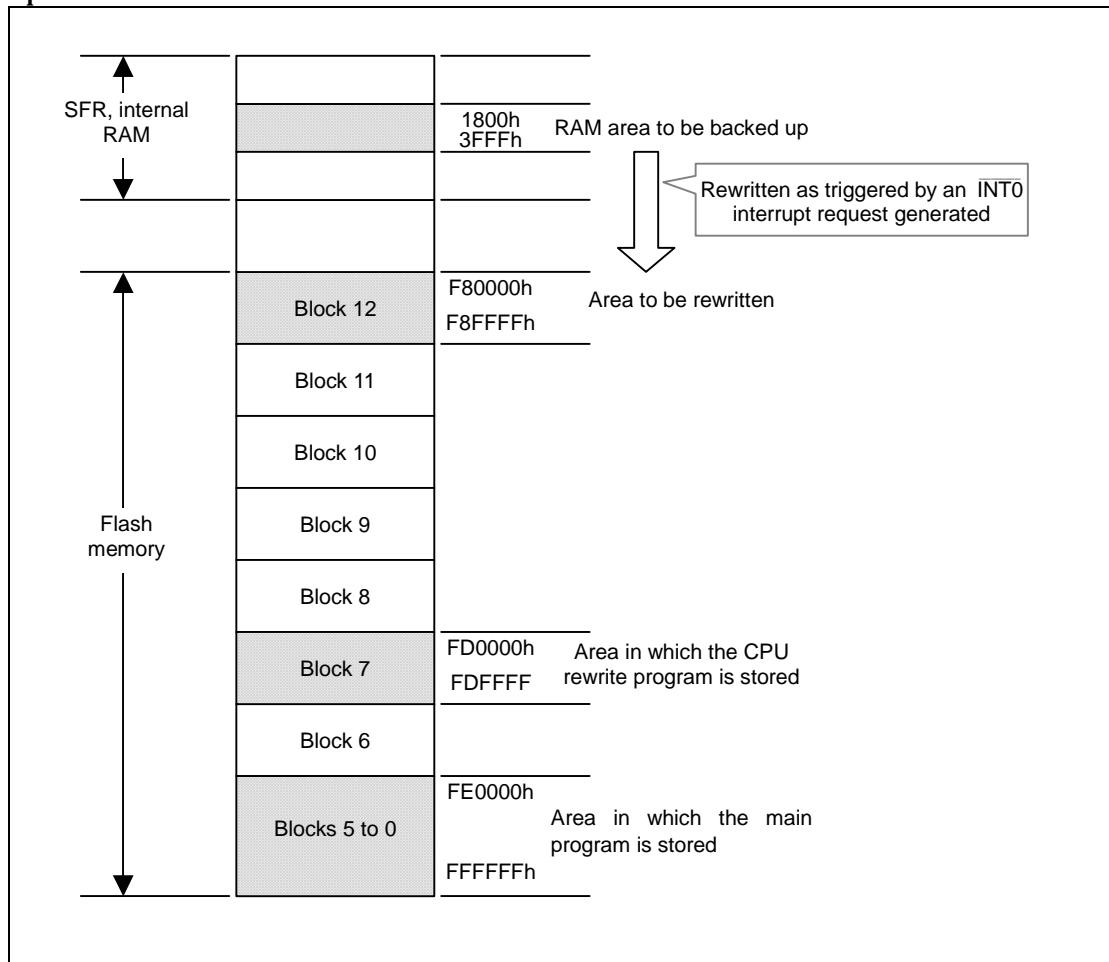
SFR, internal RAM

1800h
3FFFh
RAM area to be backed up

Rewritten as triggered by an $\overline{INT0}$ interrupt request generated

Block 12
F80000h
F8FFFFh
Area to be rewritten

Block 11

Block 10

Flash memory

Block 9

Block 8

Block 7
FD0000h
FDFFFF
Area in which the CPU rewrite program is stored

Block 6

Blocks 5 to 0
FE0000h
FFFFFFh
Area in which the main program is stored